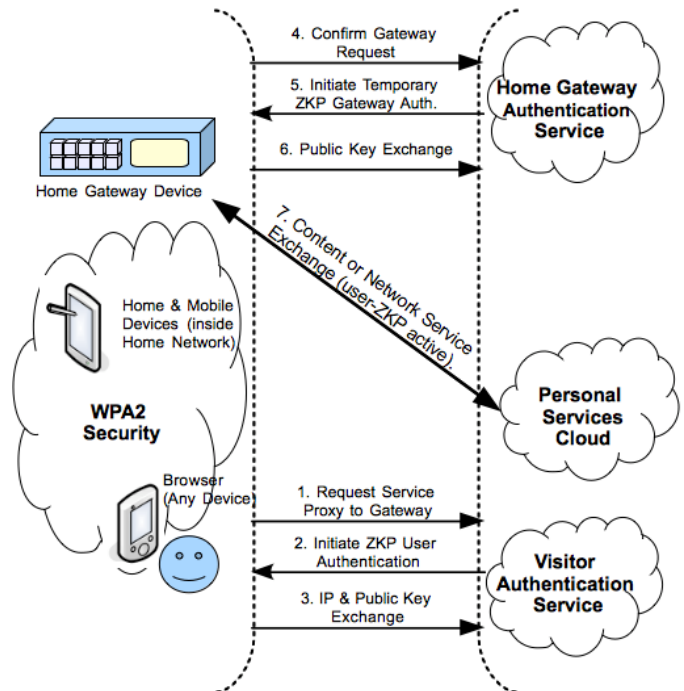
4. Confirm Gateway Request

5. Initiate Temporary ZKP Gateway Auth.

Home Gateway Authentication Service

6. Public Key Exchange

Home Gateway Device

7. Content or Network Service Exchange (user-ZKP active).

Home & Mobile Devices (inside Home Network)

WPA2 Security

Personal Services Cloud

Browser (Any Device)

1. Request Service Proxy to Gateway

2. Initiate ZKP User Authentication

Visitor Authentication Service

3. IP & Public Key Exchange